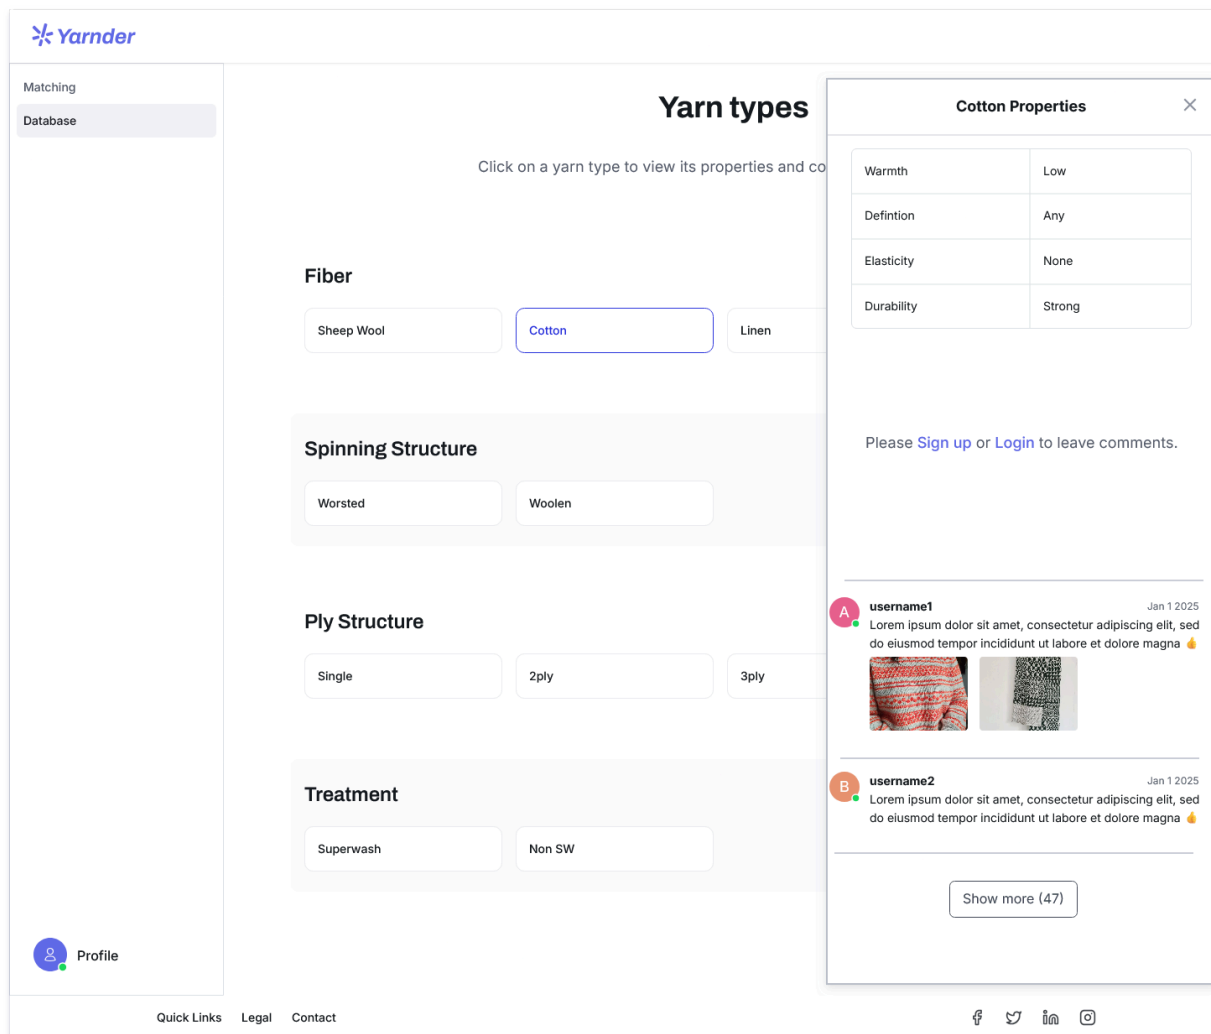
Yarnder

Matching

Database

Yarn types

Click on a yarn type to view its properties and co

Fiber

Sheep Wool

Cotton

Linen

Spinning Structure

Worsted

Woolen

Ply Structure

Single

2ply

3ply

Treatment

Superwash

Non SW

Profile

Cotton Properties

| Warmth | Low |
|---|---|
| Defintion | Any |
| Elasticity | None |
| Durability | Strong |

Please Sign up or Login to leave comments.

A username1 Jan 1 2025
Lorem ipsum dolor sit amet, consectetur adipiscing elit, sed do eiusmod tempor incididunt ut labore et dolore magna 👍

B username2 Jan 1 2025
Lorem ipsum dolor sit amet, consectetur adipiscing elit, sed do eiusmod tempor incididunt ut labore et dolore magna 👍

Show more (47)

Quick Links Legal Contact